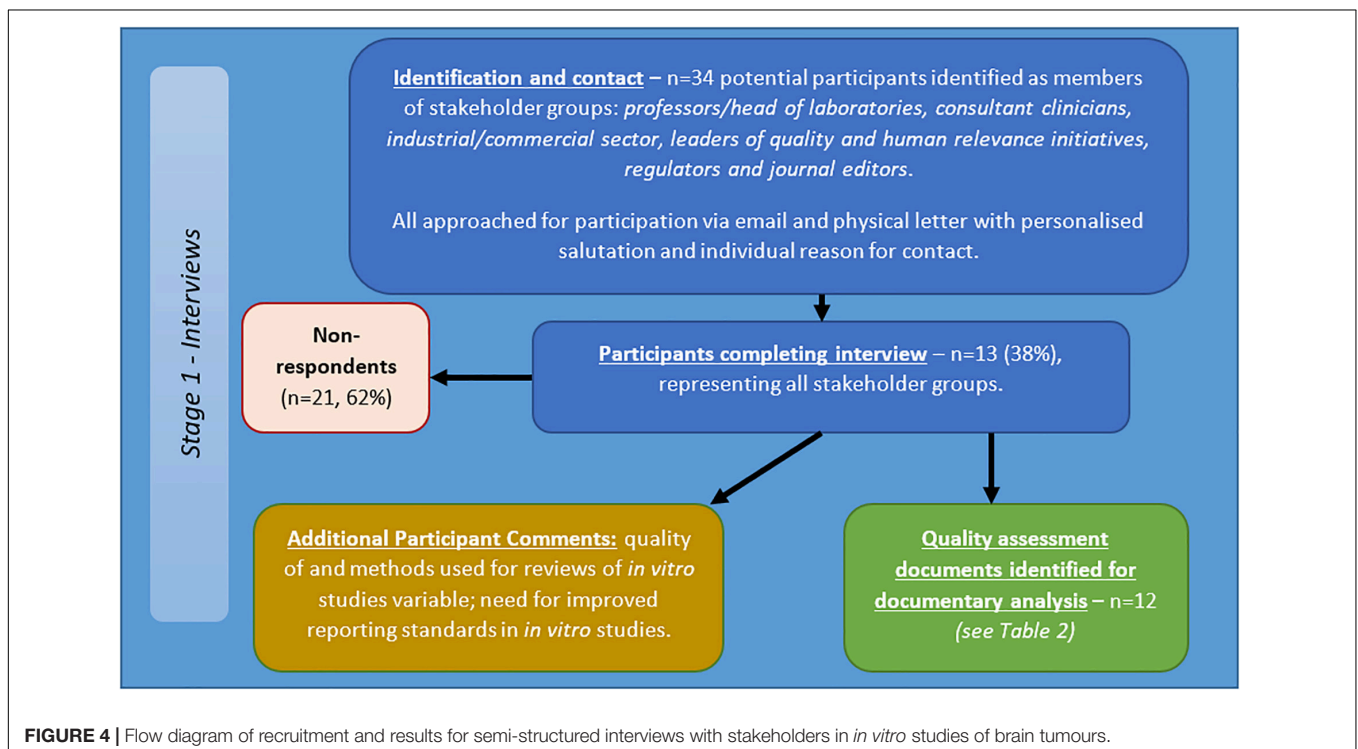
Stage 1 - Interviews

Identification and contact – n=34 potential participants identified as members of stakeholder groups: professors/head of laboratories, consultant clinicians, industrial/commercial sector, leaders of quality and human relevance initiatives, regulators and journal editors.

All approached for participation via email and physical letter with personalised salutation and individual reason for contact.

Non-respondents (n=21, 62%)

Participants completing interview – n=13 (38%), representing all stakeholder groups.

Additional Participant Comments: quality of and methods used for reviews of in vitro studies variable; need for improved reporting standards in in vitro studies.

Quality assessment documents identified for documentary analysis – n=12 (see Table 2)

FIGURE 4 | Flow diagram of recruitment and results for semi-structured interviews with stakeholders in in vitro studies of brain tumours.